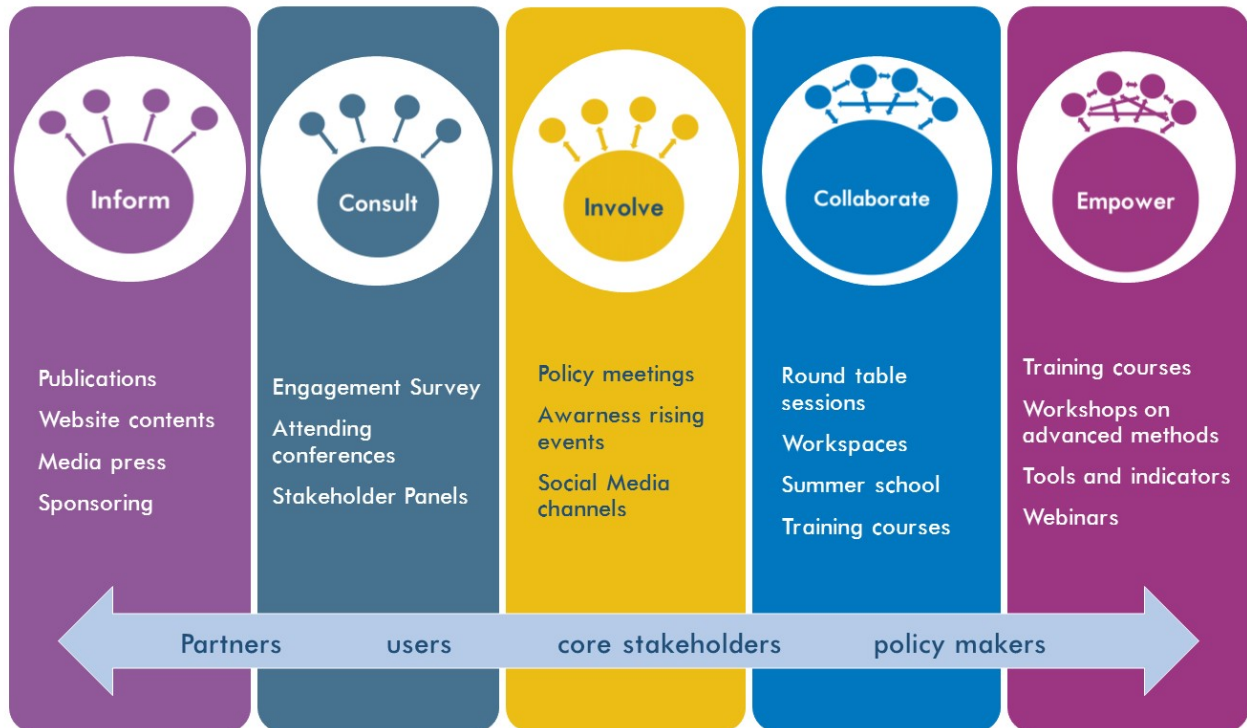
Inform

Publications
Website contents
Media press
Sponsoring

Consult

Engagement Survey
Attending conferences
Stakeholder Panels

Involve

Policy meetings
Awarness rising events
Social Media channels

Collaborate

Round table sessions
Workspaces
Summer school
Training courses

Empower

Training courses
Workshops on advanced methods
Tools and indicators
Webinars

Partners users core stakeholders policy makers